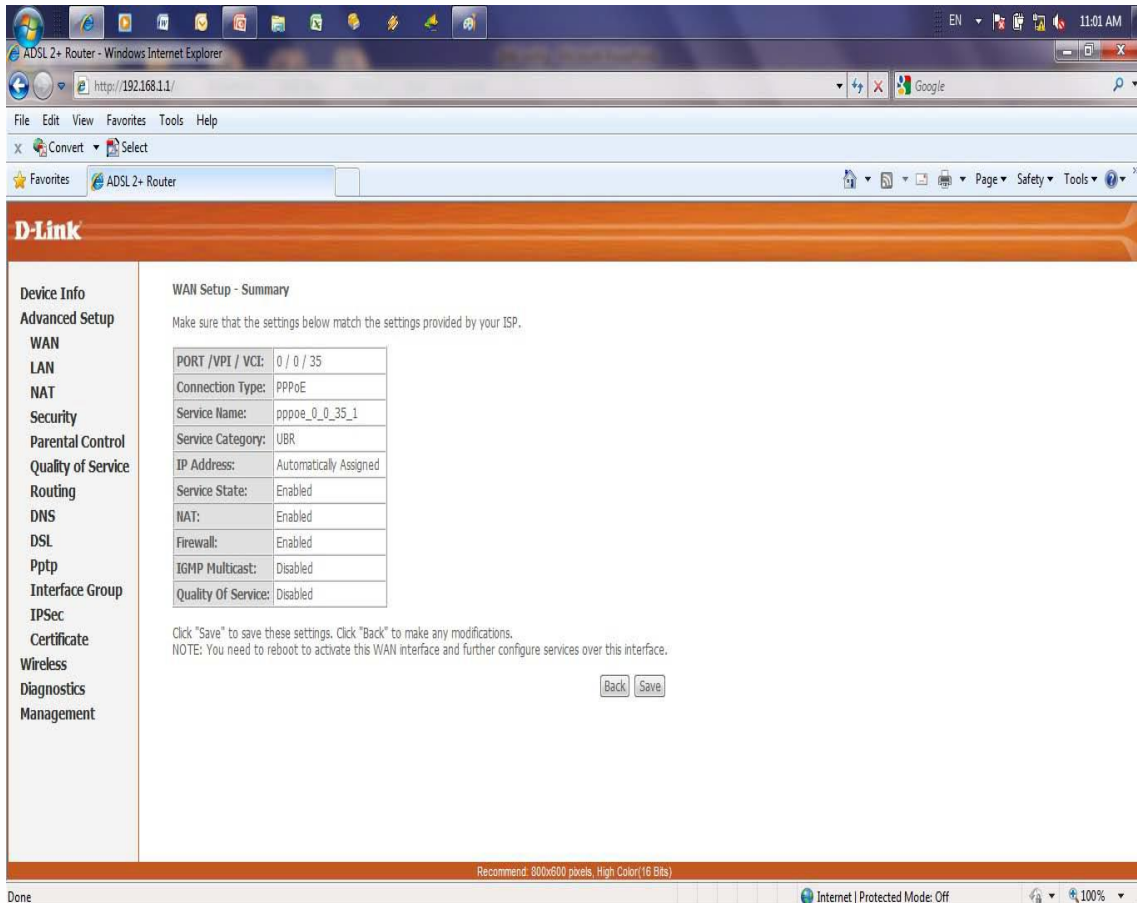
EN 11:01 AM

ADSL 2+ Router - Windows Internet Explorer

http://192.168.1.1/

Google

File Edit View Favorites Tools Help

Convert Select

Favorites ADSL 2+ Router

Page Safety Tools

D-Link

Device Info
Advanced Setup
WAN
LAN
NAT
Security
Parental Control
Quality of Service
Routing
DNS
DSL
Pptp
Interface Group
IPSec
Certificate
Wireless
Diagnostics
Management

WAN Setup - Summary

Make sure that the settings below match the settings provided by your ISP.

| | |
|---|---|
| PORT /VPI / VCI: | 0 / 0 / 35 |
| Connection Type: | PPPoE |
| Service Name: | pppoe_0_0_35_1 |
| Service Category: | UBR |
| IP Address: | Automatically Assigned |
| Service State: | Enabled |
| NAT: | Enabled |
| Firewall: | Enabled |
| IGMP Multicast: | Disabled |
| Quality Of Service: | Disabled |

Click "Save" to save these settings. Click "Back" to make any modifications.
NOTE: You need to reboot to activate this WAN interface and further configure services over this interface.

Back Save

Recommend: 800x600 pixels, High Color(16 Bits)

Done

Internet | Protected Mode: Off

100%